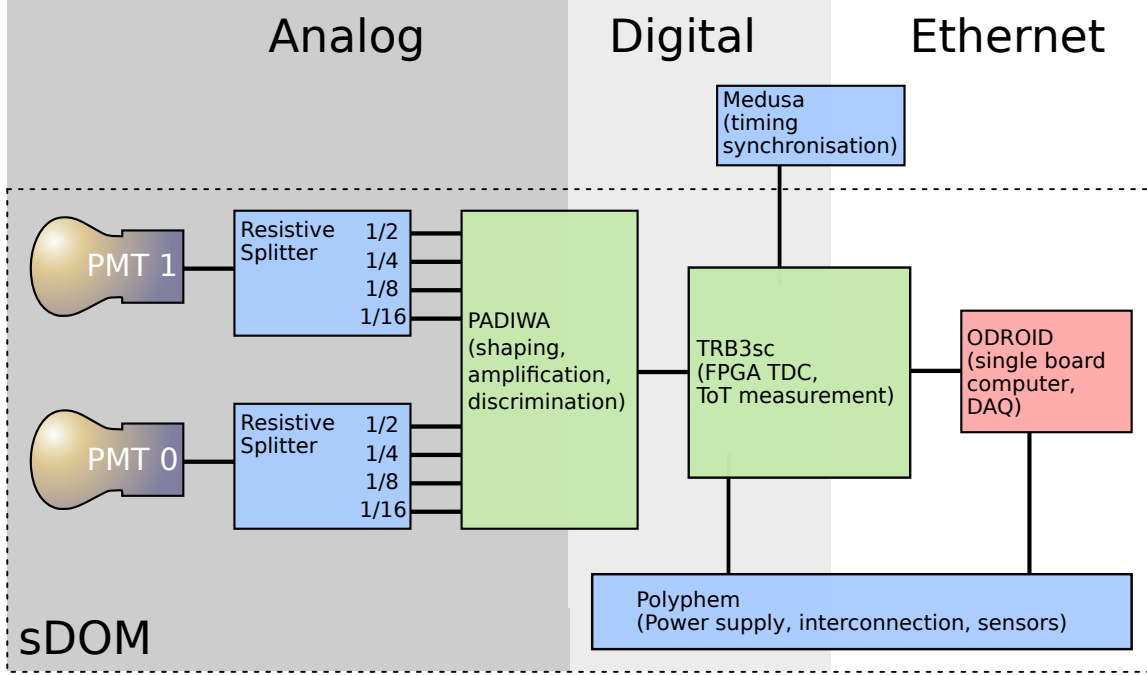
Analog

Digital

Ethernet

Medusa
(timing
synchronisation)

PMT 1

Resistive
Splitter

1/2
1/4
1/8
1/16

PADIWA
(shaping,
amplification,
discrimination)

TRB3sc
(FPGA TDC,
ToT measurement)

ODROID
(single board
computer,
DAQ)

PMT 0

Resistive
Splitter

1/2
1/4
1/8
1/16

Polyphem
(Power supply, interconnection, sensors)

sDOM